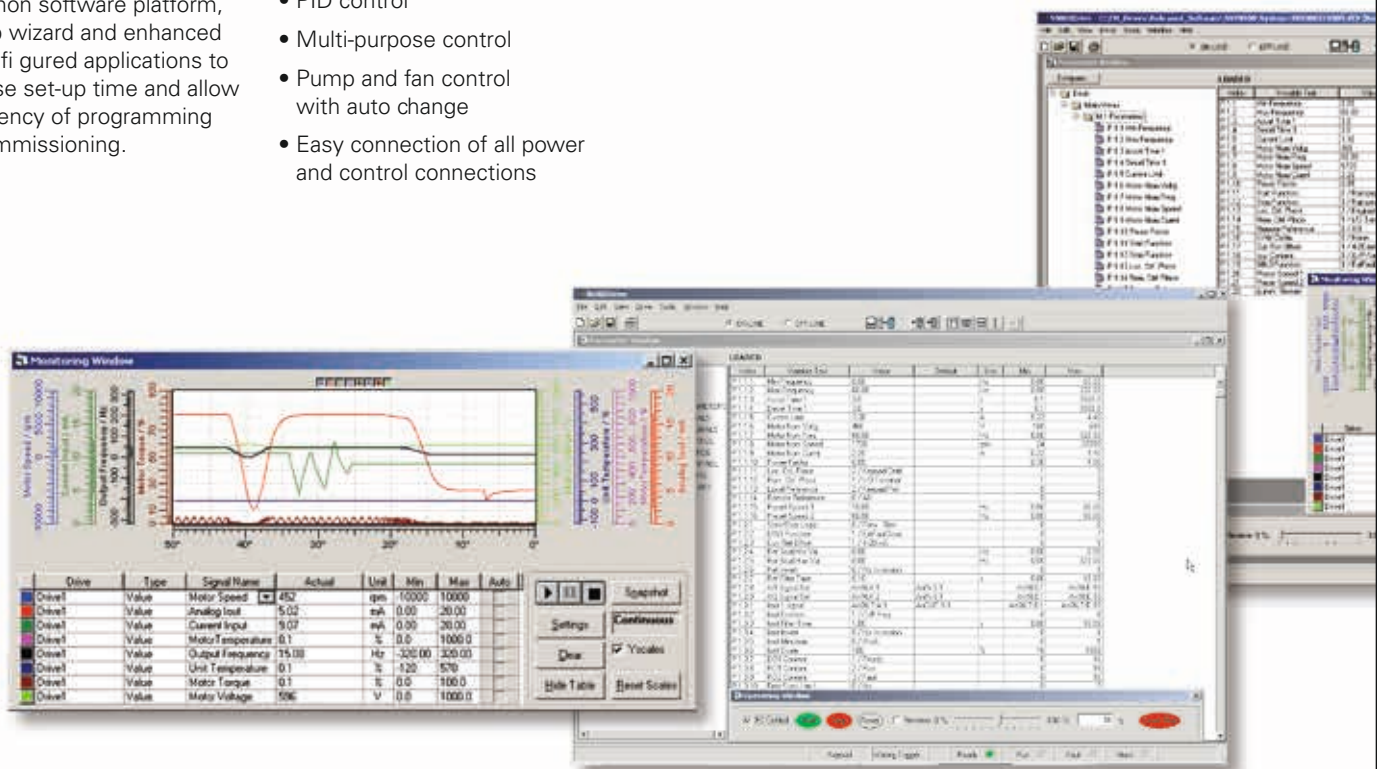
non software platform, p wizard and enhanced fi gured applications to se set-up time and allow ency of programming mmissioning.

• PID control
• Multi-purpose control
• Pump and fan control with auto change
• Easy connection of all power and control connections

Monitoring Window

| | Drive | Type | Signal Name | Actual | Unit | Min | Max | Auto |
|---|---|---|---|---|---|---|---|---|
| | Drive1 | Value | Motor Speed | 452 | rpm | -10000 | 10000 | |
| | Drive1 | Value | Analog Iout | 5.02 | mA | 0.00 | 20.00 | |
| | Drive1 | Value | Current Input | 9.07 | mA | 0.00 | 20.00 | |
| | Drive1 | Value | MotorTemperature | 0.1 | % | 0.0 | 1000.0 | |
| | Drive1 | Value | Output Frequency | 15.00 | Hz | -320.00 | 320.00 | |
| | Drive1 | Value | Unit Temperature | 0.1 | % | -120 | 570 | |
| | Drive1 | Value | Motor Torque | 0.1 | % | 0.0 | 100.0 | |
| | Drive1 | Value | Motor Voltage | 596 | V | 0.0 | 1000.0 | |

Snapshot
Settings
Continuous
Clear
Yscales
Hide Table
Reset Scales

Motor Speed / rpm
Current Input / mA
Output Frequency / Hz
Motor Output / %
Unit Temperature / %

50" 40" 30" 20" 10" 0"

LEADER
ONLINE OFFLINE
Ready Run Fault